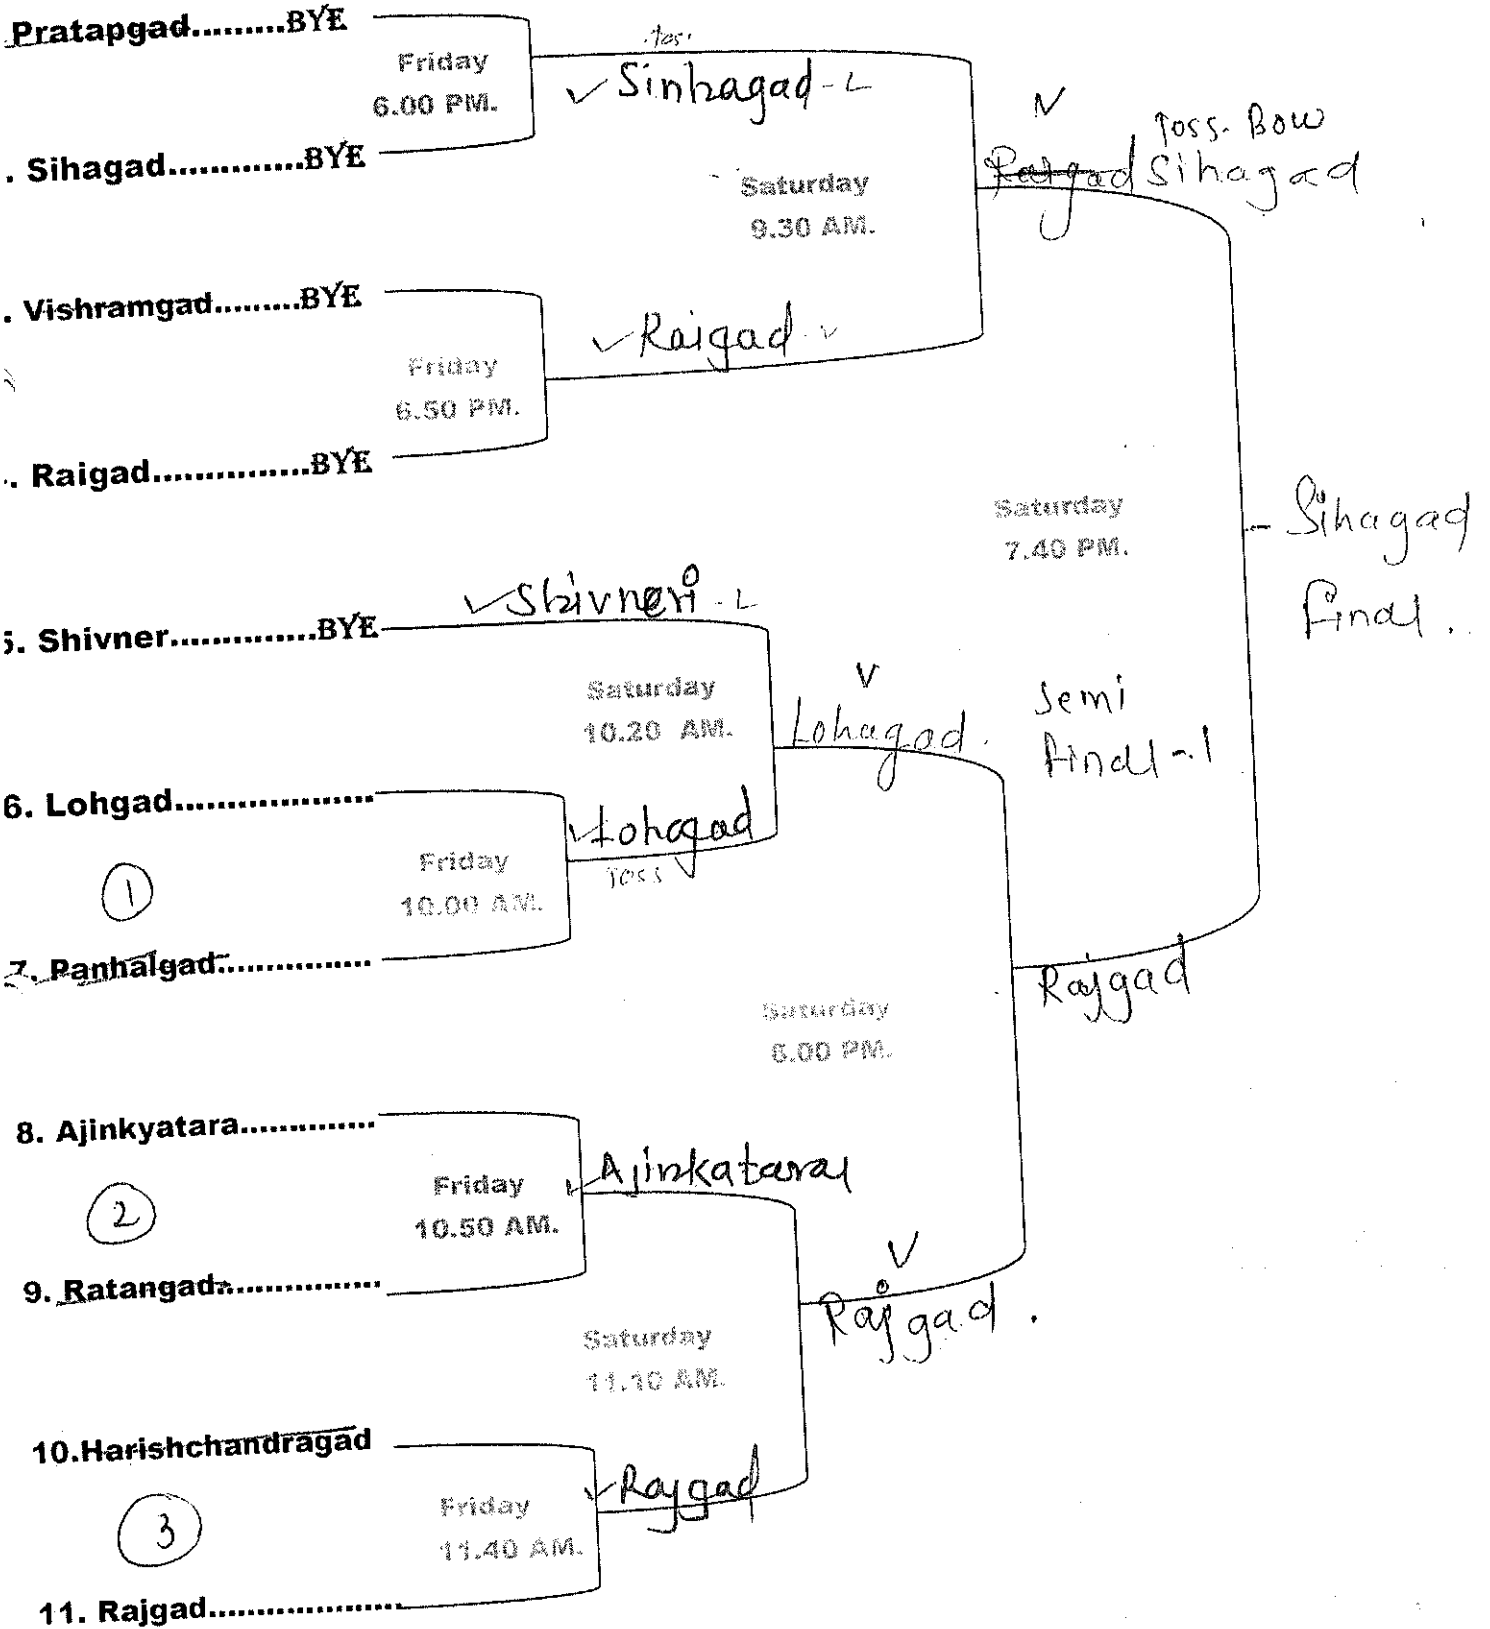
Pratapgad.........BYE

Friday
6.00 PM.

tos

Sinhagad - L

. Sihagad............BYE

Saturday
9.30 AM.

V

Toss. Bow

~~Raigad~~ Sihagad

. Vishramgad.........BYE

Friday
6.50 PM.

Raigad

. Raigad..............BYE

Saturday
7.40 PM.

Sihagad
final.

Shivneri - L

5. Shivner.............BYE

Saturday
10.20 AM.

V

Lohagad.

Semi
final - 1

6. Lohgad....................

Friday
10.00 AM.

Lohagad

Toss

①

7. Panhalgad...............

Rajgad

Saturday
6.00 PM.

8. Ajinkyatara.............

Friday
10.50 AM.

Ajinkatara

②

9. Ratangad...............

V

Rajgad.

Saturday
11.10 AM.

10.Harishchandragad

Friday
11.40 AM.

Rajgad

③

11. Rajgad.....................